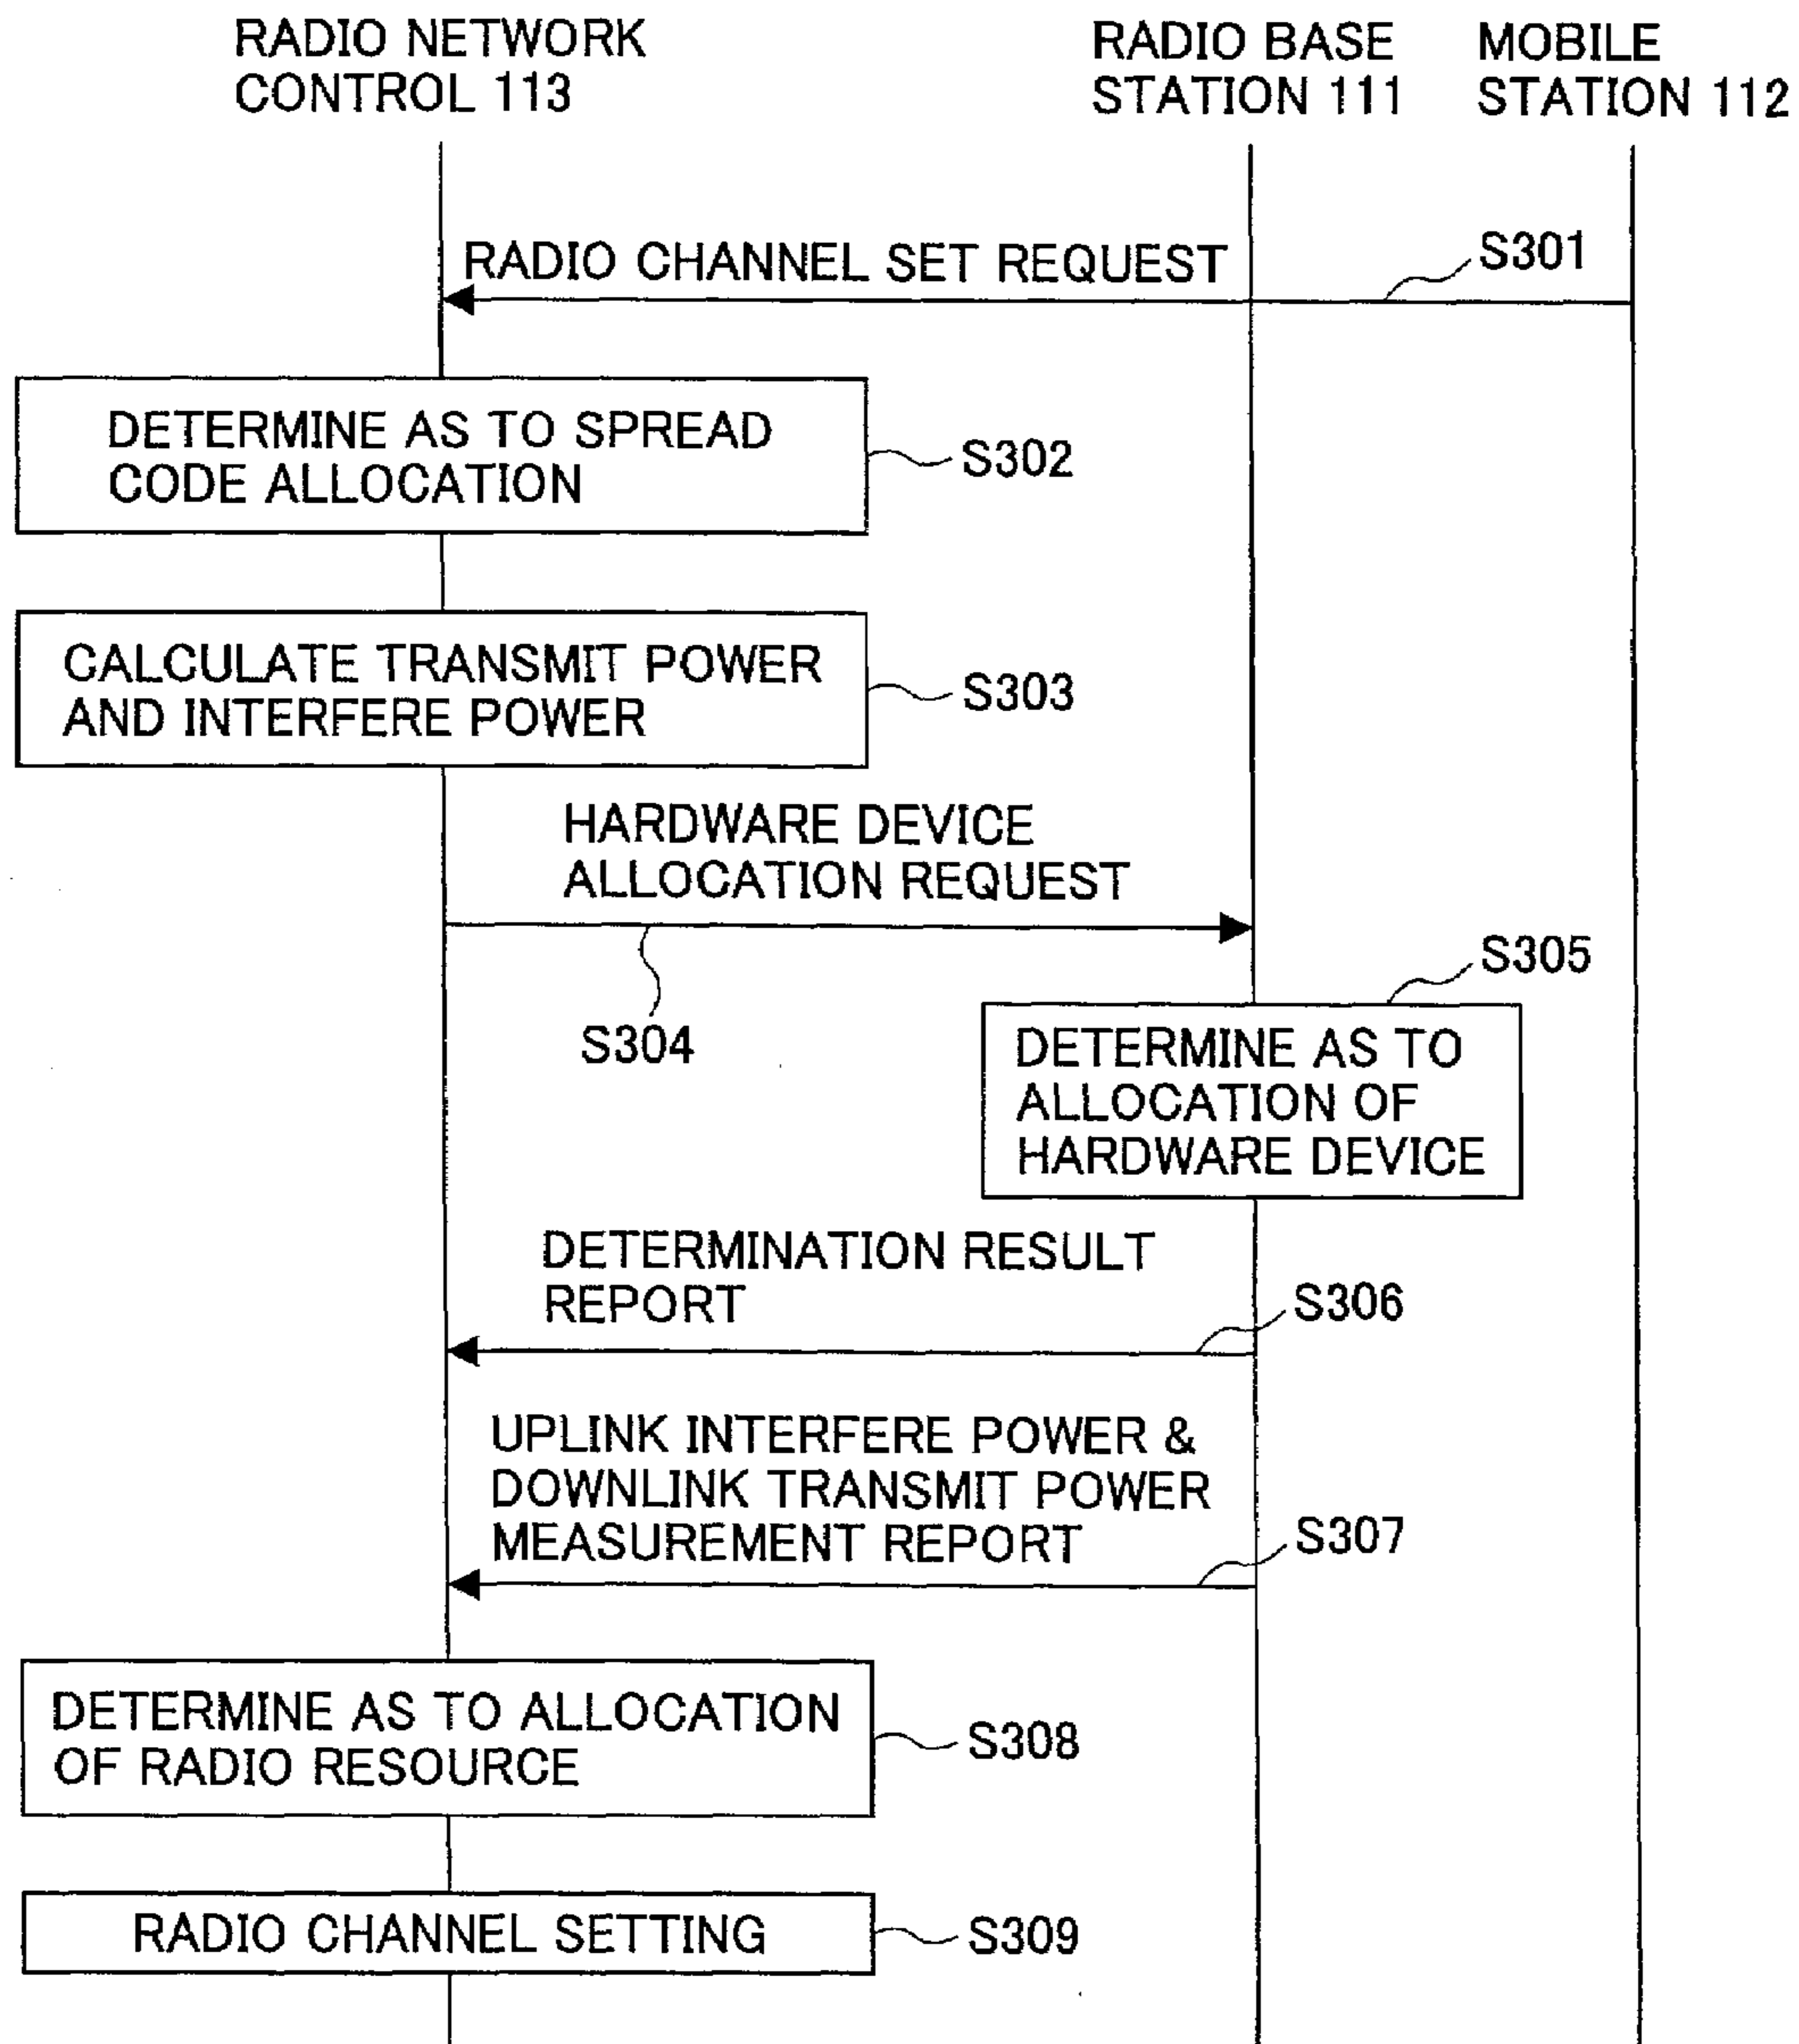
RADIO NETWORK CONTROL 113

RADIO BASE STATION 111

MOBILE STATION 112

RADIO CHANNEL SET REQUEST

S301

DETERMINE AS TO SPREAD CODE ALLOCATION

S302

CALCULATE TRANSMIT POWER AND INTERFERE POWER

S303

HARDWARE DEVICE ALLOCATION REQUEST

S304

S305

DETERMINE AS TO ALLOCATION OF HARDWARE DEVICE

DETERMINATION RESULT REPORT

S306

UPLINK INTERFERE POWER & DOWNLINK TRANSMIT POWER MEASUREMENT REPORT

S307

DETERMINE AS TO ALLOCATION OF RADIO RESOURCE

S308

RADIO CHANNEL SETTING

S309